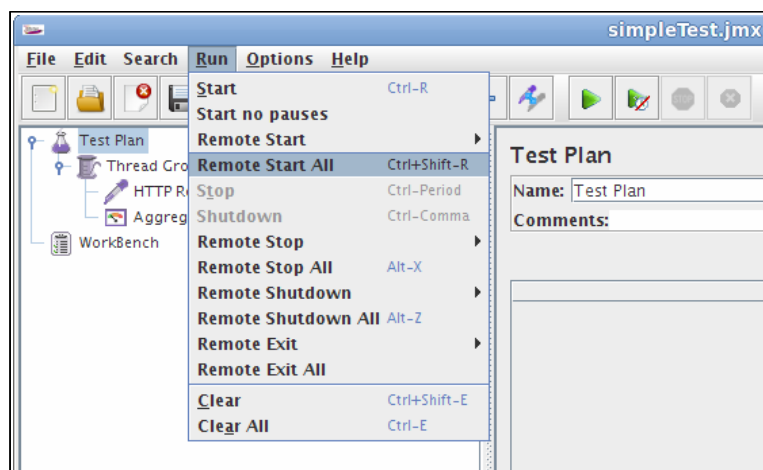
simpleTest.jmx

File Edit Search Run Options Help

Test Plan
Thread Gro
HTTP R
Aggreg
WorkBench

Start Ctrl-R
Start no pauses
Remote Start
Remote Start All Ctrl+Shift-R
Stop Ctrl-Period
Shutdown Ctrl-Comma
Remote Stop
Remote Stop All Alt-X
Remote Shutdown
Remote Shutdown All Alt-Z
Remote Exit
Remote Exit All
Clear Ctrl+Shift-E
Clear All Ctrl-E

Test Plan
Name: Test Plan
Comments: